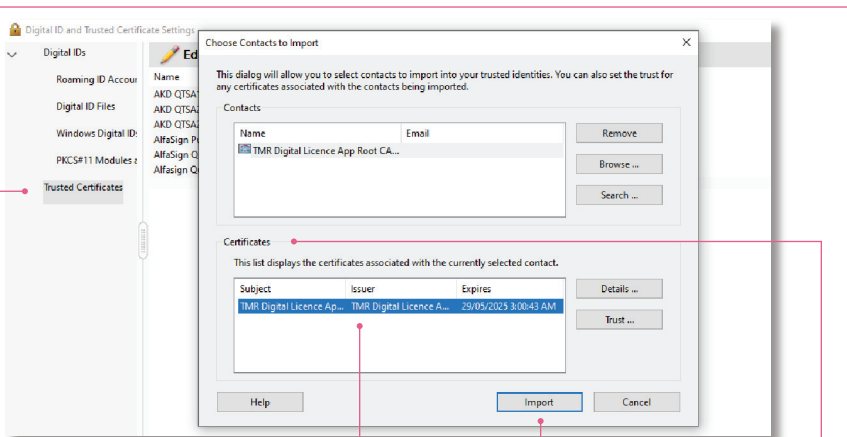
Digital ID and Trusted Certificate Settings

Digital IDs

Roaming ID Accour

Digital ID Files

Windows Digital ID:

PKCS#11 Modules a

Trusted Certificates

Ed

Name

AKD QTSA1

AKD QTSA2

AKD QTSA2

AlfaSign Pu

AlfaSign Q

Alfasign Q

Choose Contacts to Import

This dialog will allow you to select contacts to import into your trusted identities. You can also set the trust for any certificates associated with the contacts being imported.

Contacts

| Name | Email |
|---|---|
| TMR Digital Licence App Root CA... | |

Remove

Browse ...

Search ...

Certificates

This list displays the certificates associated with the currently selected contact.

| Subject | Issuer | Expires |
|---|---|---|
| TMR Digital Licence Ap... | TMR Digital Licence A... | 29/05/2025 3:00:43 AM |

Details ...

Trust ...

Help

Import

Cancel